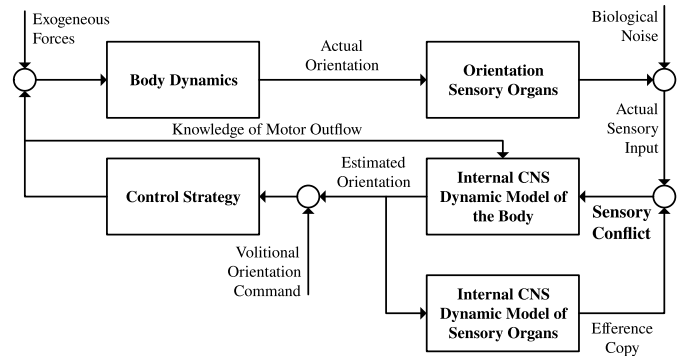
Exogeneous Forces

Body Dynamics

Actual Orientation

Orientation Sensory Organs

Biological Noise

Actual Sensory Input

Knowledge of Motor Outflow

Control Strategy

Estimated Orientation

Internal CNS Dynamic Model of the Body

Sensory Conflict

Volitional Orientation Command

Internal CNS Dynamic Model of Sensory Organs

Efference Copy